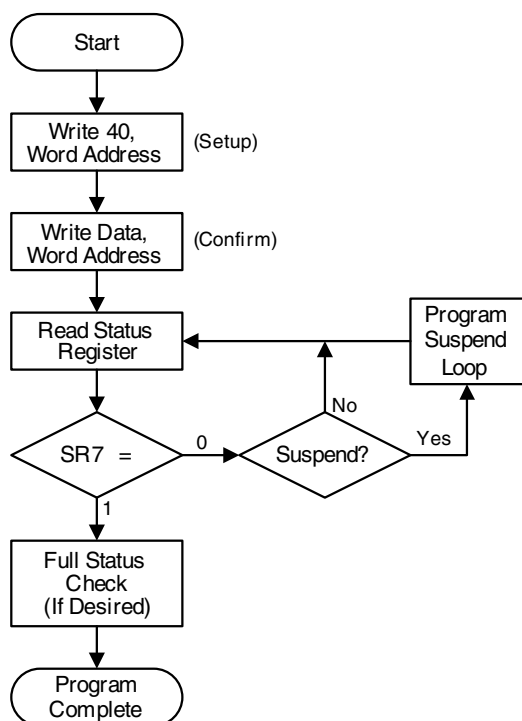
Start

Write 40, Word Address

(Setup)

Write Data, Word Address

(Confirm)

Read Status Register

Program Suspend Loop

No

SR7 =

0

Suspend?

Yes

1

Full Status Check (If Desired)

Program Complete